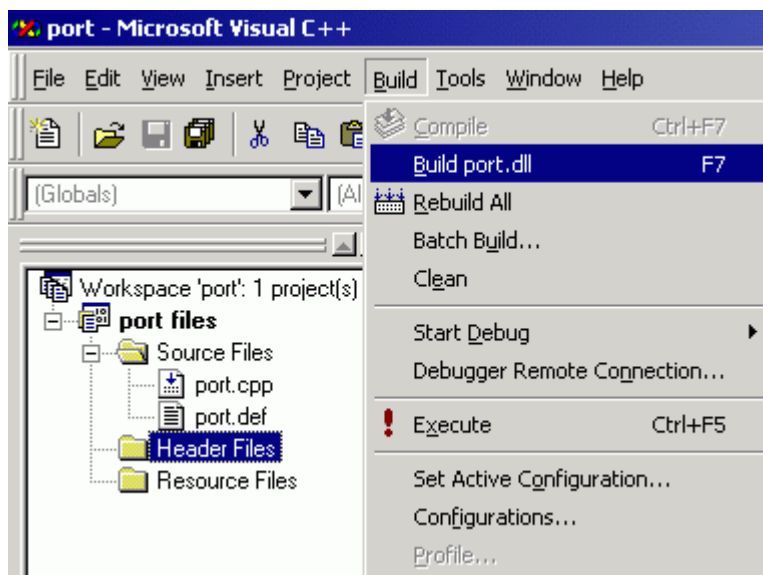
port - Microsoft Visual C++

File Edit View Insert Project Build Tools Window Help

(Globals) (Al

Workspace 'port': 1 project(s)
port files
Source Files
port.cpp
port.def
Header Files
Resource Files

Compile Ctrl+F7
Build port.dll F7
Rebuild All
Batch Build...
Clean
Start Debug
Debugger Remote Connection...
Execute Ctrl+F5
Set Active Configuration...
Configurations...
Profile...